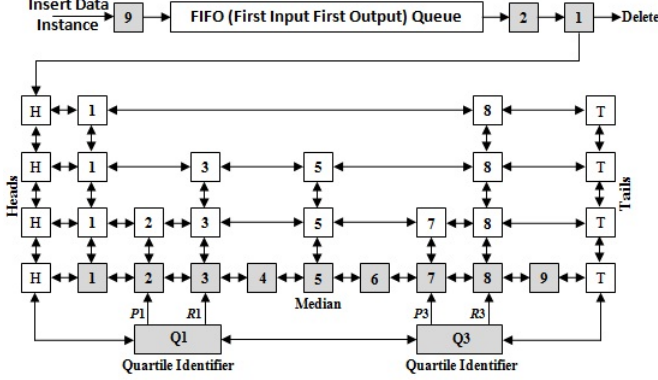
Insert Data Instance

9

FIFO (First Input First Output) Queue

2

1

Delete

H 1 8 T

H 1 3 5 8 T

Heads

Tails

H 1 2 3 5 7 8 T

H 1 2 3 4 5 6 7 8 9 T

P1 R1

Median

P3 R3

Q1

Q3

Quartile Identifier

Quartile Identifier